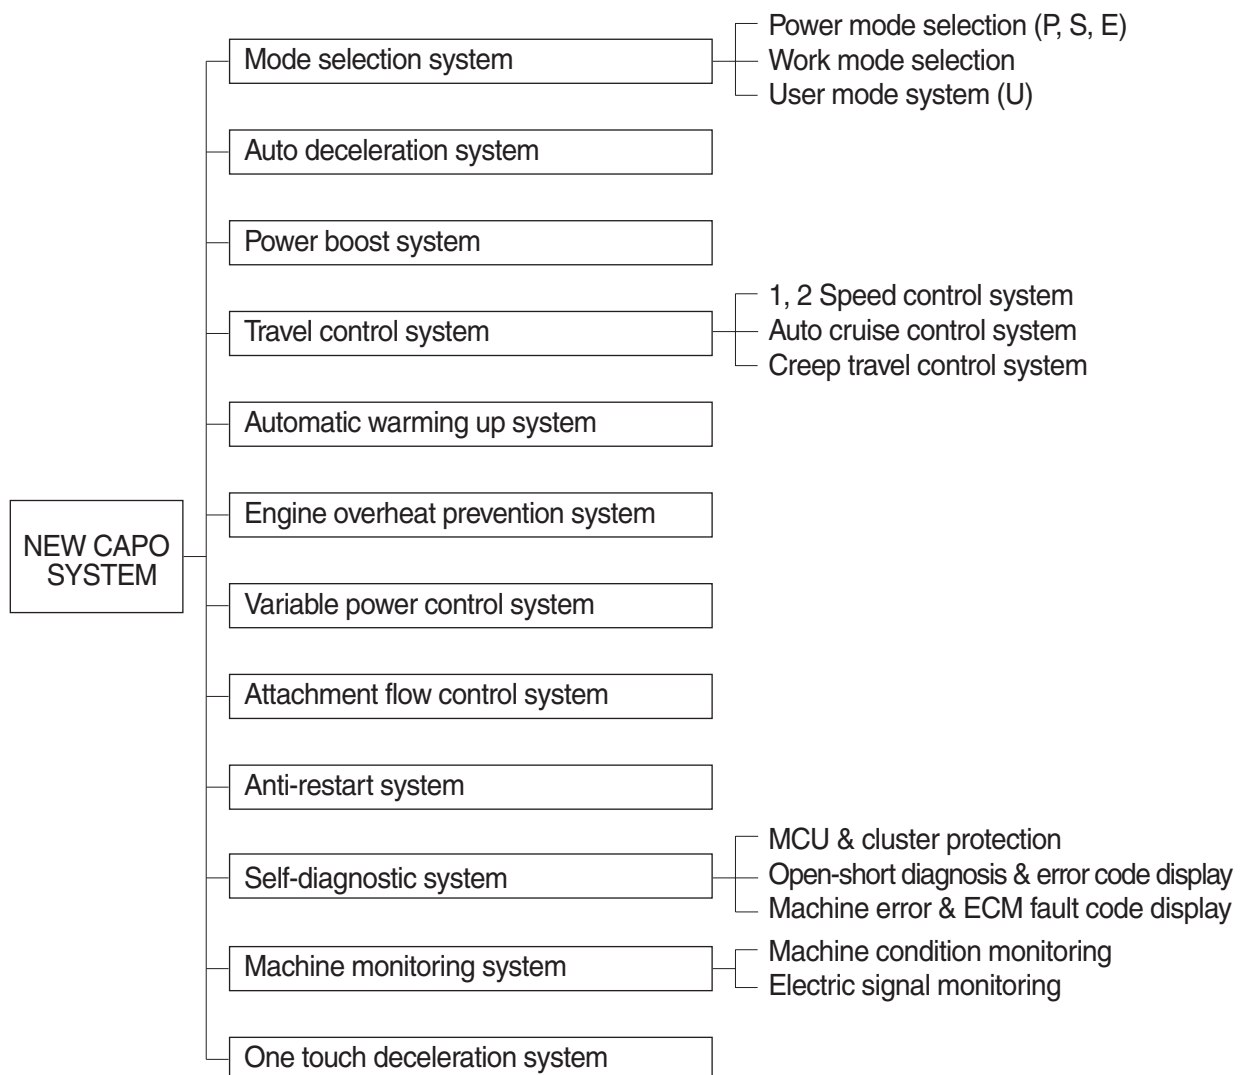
NEW CAPO SYSTEM

Mode selection system
Power mode selection (P, S, E)
Work mode selection
User mode system (U)

Auto deceleration system

Power boost system

Travel control system
1, 2 Speed control system
Auto cruise control system
Creep travel control system

Automatic warming up system

Engine overheat prevention system

Variable power control system

Attachment flow control system

Anti-restart system

Self-diagnostic system
MCU & cluster protection
Open-short diagnosis & error code display
Machine error & ECM fault code display

Machine monitoring system
Machine condition monitoring
Electric signal monitoring

One touch deceleration system